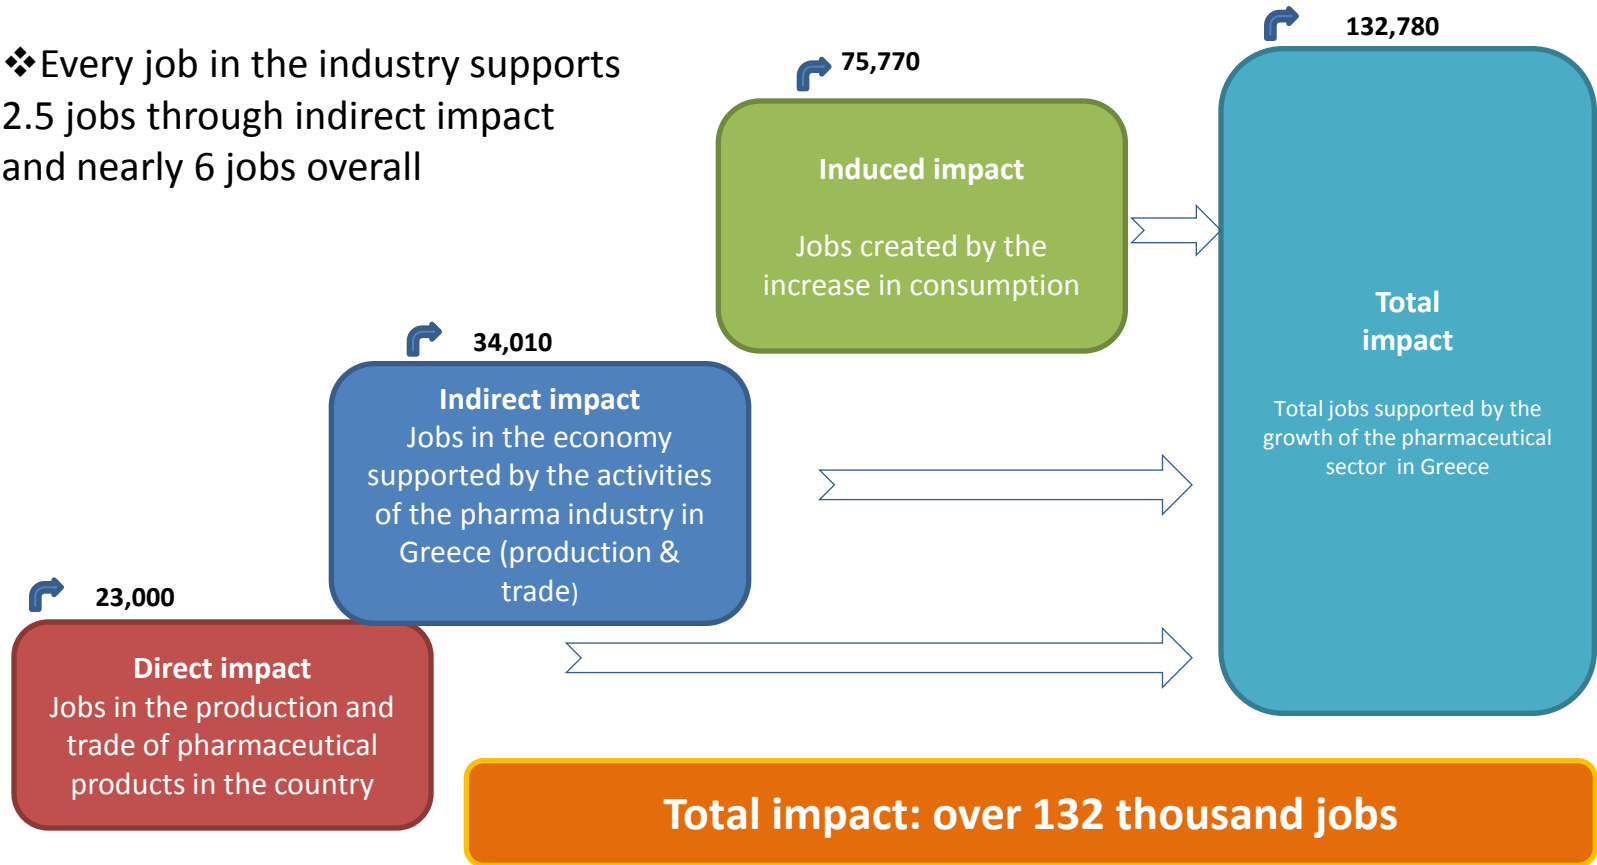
❖Every job in the industry supports 2.5 jobs through indirect impact and nearly 6 jobs overall

75,770

Induced impact

Jobs created by the increase in consumption

132,780

Total impact

Total jobs supported by the growth of the pharmaceutical sector in Greece

34,010

Indirect impact
Jobs in the economy supported by the activities of the pharma industry in Greece (production & trade)

23,000

Direct impact
Jobs in the production and trade of pharmaceutical products in the country

Total impact: over 132 thousand jobs